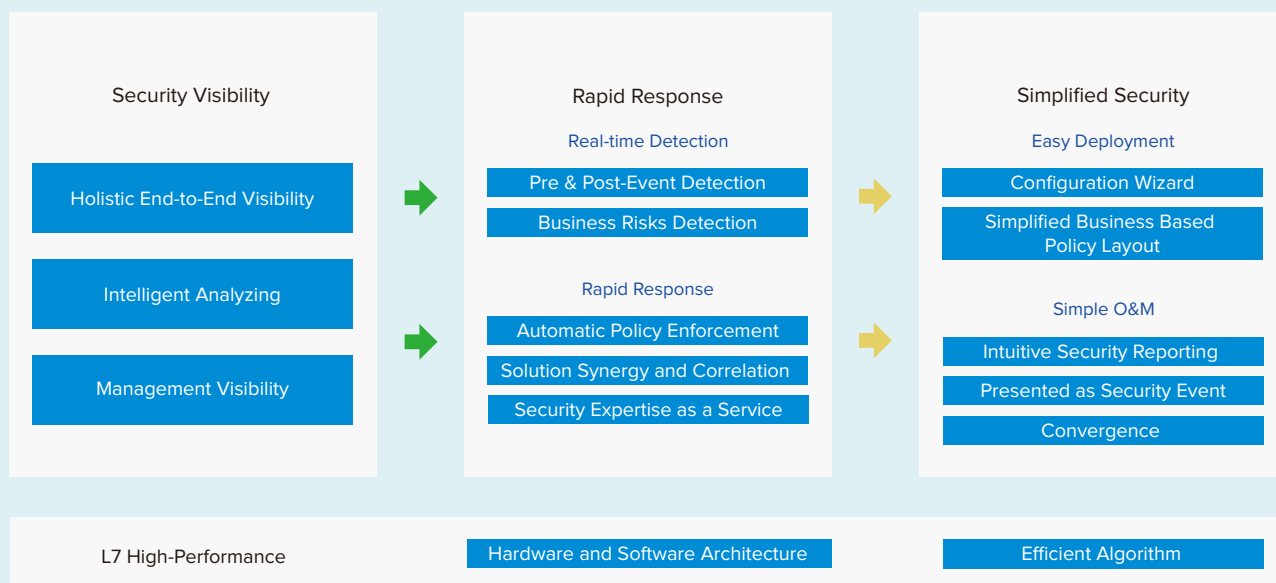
Security Visibility

Holistic End-to-End Visibility

Intelligent Analyzing

Management Visibility

Rapid Response

Real-time Detection

Pre & Post-Event Detection

Business Risks Detection

Rapid Response

Automatic Policy Enforcement

Solution Synergy and Correlation

Security Expertise as a Service

Simplified Security

Easy Deployment

Configuration Wizard

Simplified Business Based Policy Layout

Simple O&M

Intuitive Security Reporting

Presented as Security Event

Convergence

L7 High-Performance

Hardware and Software Architecture

Efficient Algorithm